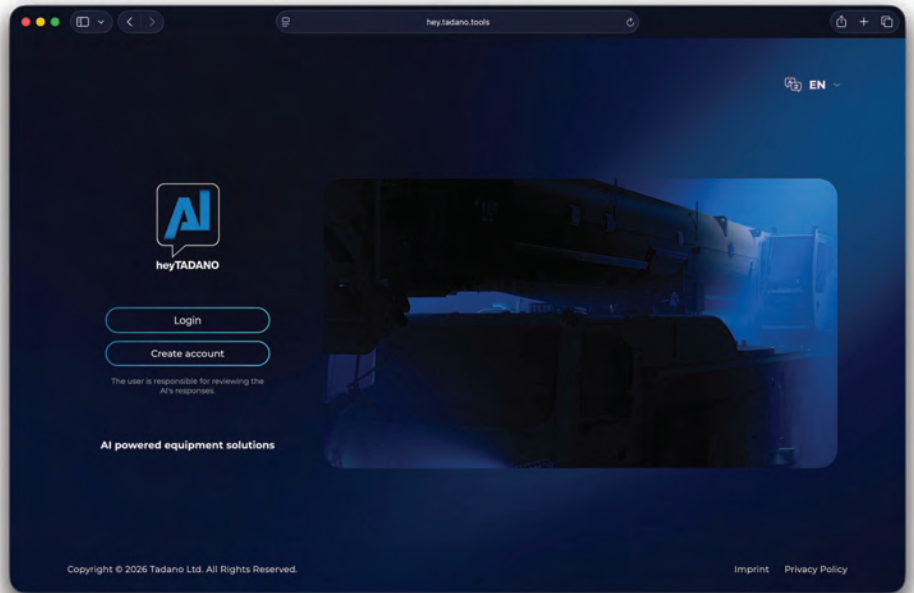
hey.tadano.tools

EN

AI

heyTADANO

Login

Create account

The user is responsible for reviewing the AI's responses.

AI powered equipment solutions

Copyright © 2026 Tadano Ltd. All Rights Reserved.

Imprint Privacy Policy